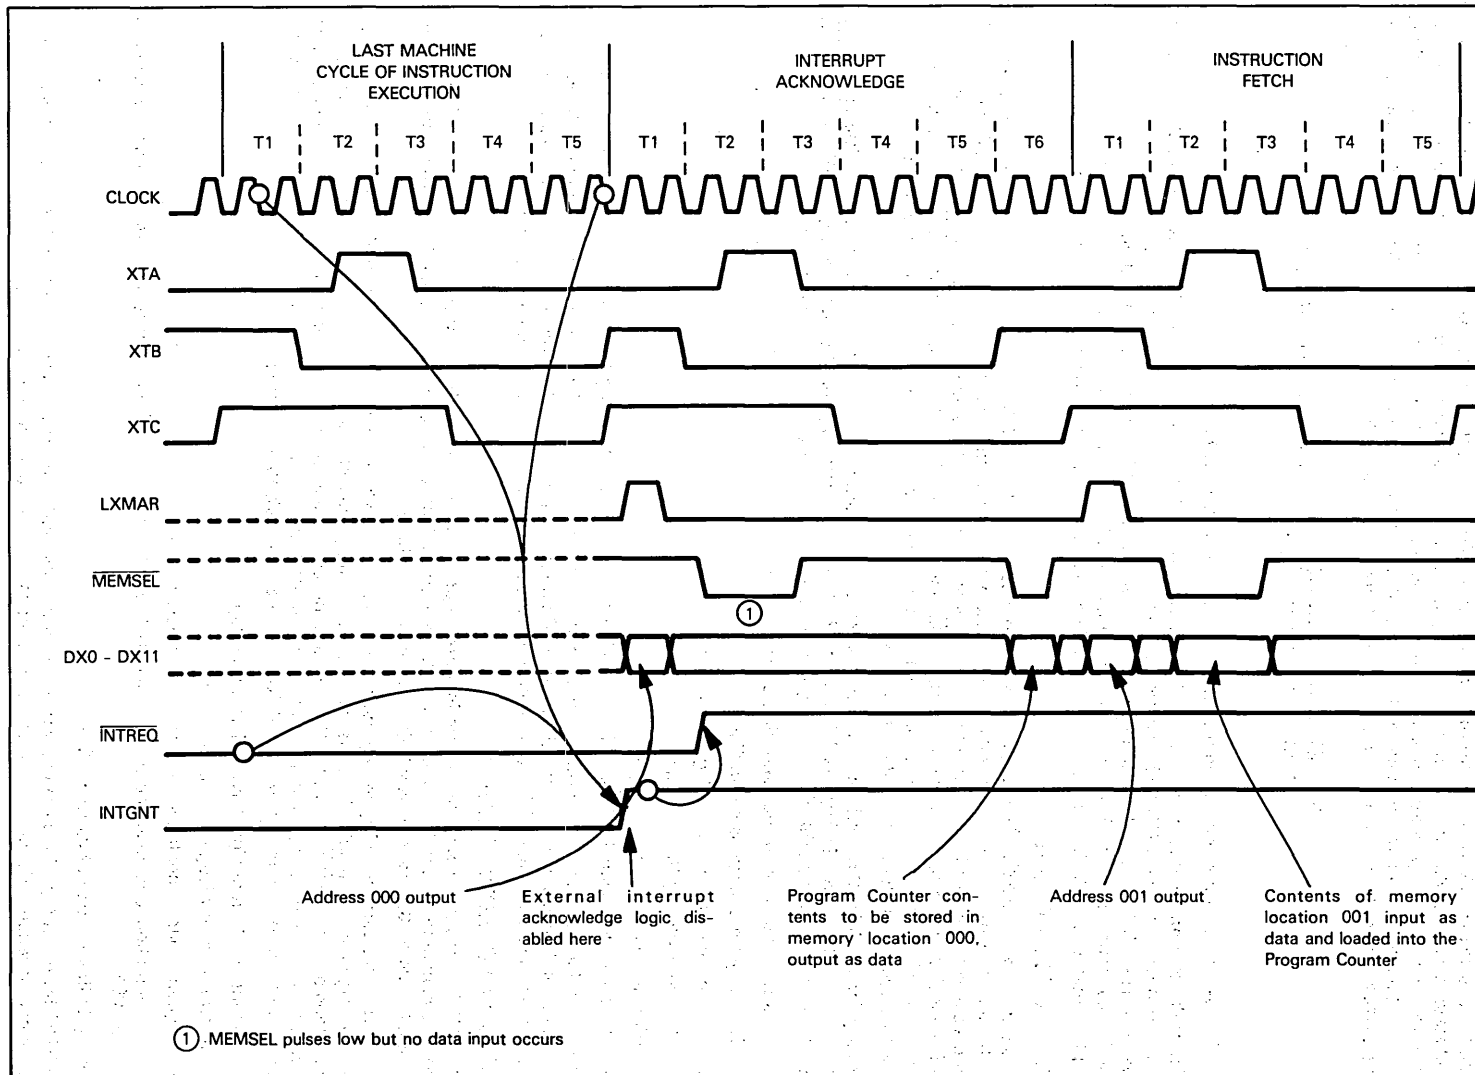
LAST MACHINE CYCLE OF INSTRUCTION EXECUTION

INTERRUPT ACKNOWLEDGE

INSTRUCTION FETCH

T1 T2 T3 T4 T5 T1 T2 T3 T4 T5 T6 T1 T2 T3 T4 T5

CLOCK

XTA

XTB

XTC

LXMAR

$\overline{\text{MEMSEL}}$

①

DX0 - DX11

$\overline{\text{INTREQ}}$

INTGNT

Address 000 output

External interrupt acknowledge logic disabled here

Program Counter contents to be stored in memory location 000, output as data

Address 001 output

Contents of memory location 001 input as data and loaded into the Program Counter

① MEMSEL pulses low but no data input occurs